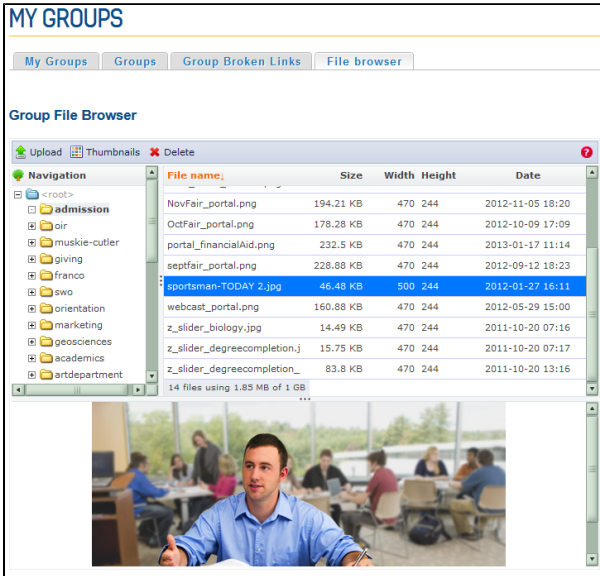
MY GROUPS

My Groups | Groups | Group Broken Links | File browser

Group File Browser

Upload Thumbnails Delete

Navigation

<root>
admission
oir
muskie-cutler
giving
franco
swo
orientation
marketing
geosciences
academics
artdepartment

| File name↓ | Size | Width | Height | Date |
|---|---|---|---|---|
| NovFair_portal.png | 194.21 KB | 470 | 244 | 2012-11-05 18:20 |
| OctFair_portal.png | 178.28 KB | 470 | 244 | 2012-10-09 17:09 |
| portal_financialAid.png | 232.5 KB | 470 | 244 | 2013-01-17 11:14 |
| septfair_portal.png | 228.88 KB | 470 | 244 | 2012-09-12 18:23 |
| sportsman-TODAY 2.jpg | 46.48 KB | 500 | 244 | 2012-01-27 16:11 |
| webcast_portal.png | 160.88 KB | 470 | 244 | 2012-05-29 15:00 |
| z_slider_biology.jpg | 14.49 KB | 470 | 244 | 2011-10-20 07:16 |
| z_slider_degreecompletion.j | 15.75 KB | 470 | 244 | 2011-10-20 07:17 |
| z_slider_degreecompletion_ | 83.8 KB | 470 | 244 | 2011-10-20 13:16 |

14 files using 1.85 MB of 1 GB